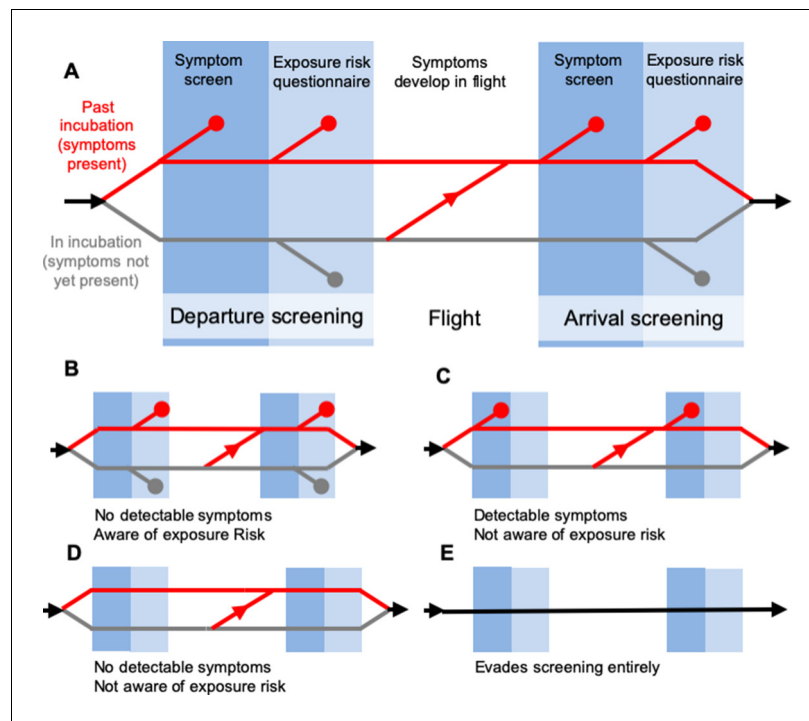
A

Symptom screen

Exposure risk questionnaire

Symptoms develop in flight

Symptom screen

Exposure risk questionnaire

Past incubation (symptoms present)

In incubation (symptoms not yet present)

Departure screening

Flight

Arrival screening

B

No detectable symptoms
Aware of exposure Risk

C

Detectable symptoms
Not aware of exposure risk

D

No detectable symptoms
Not aware of exposure risk

E

Evades screening entirely